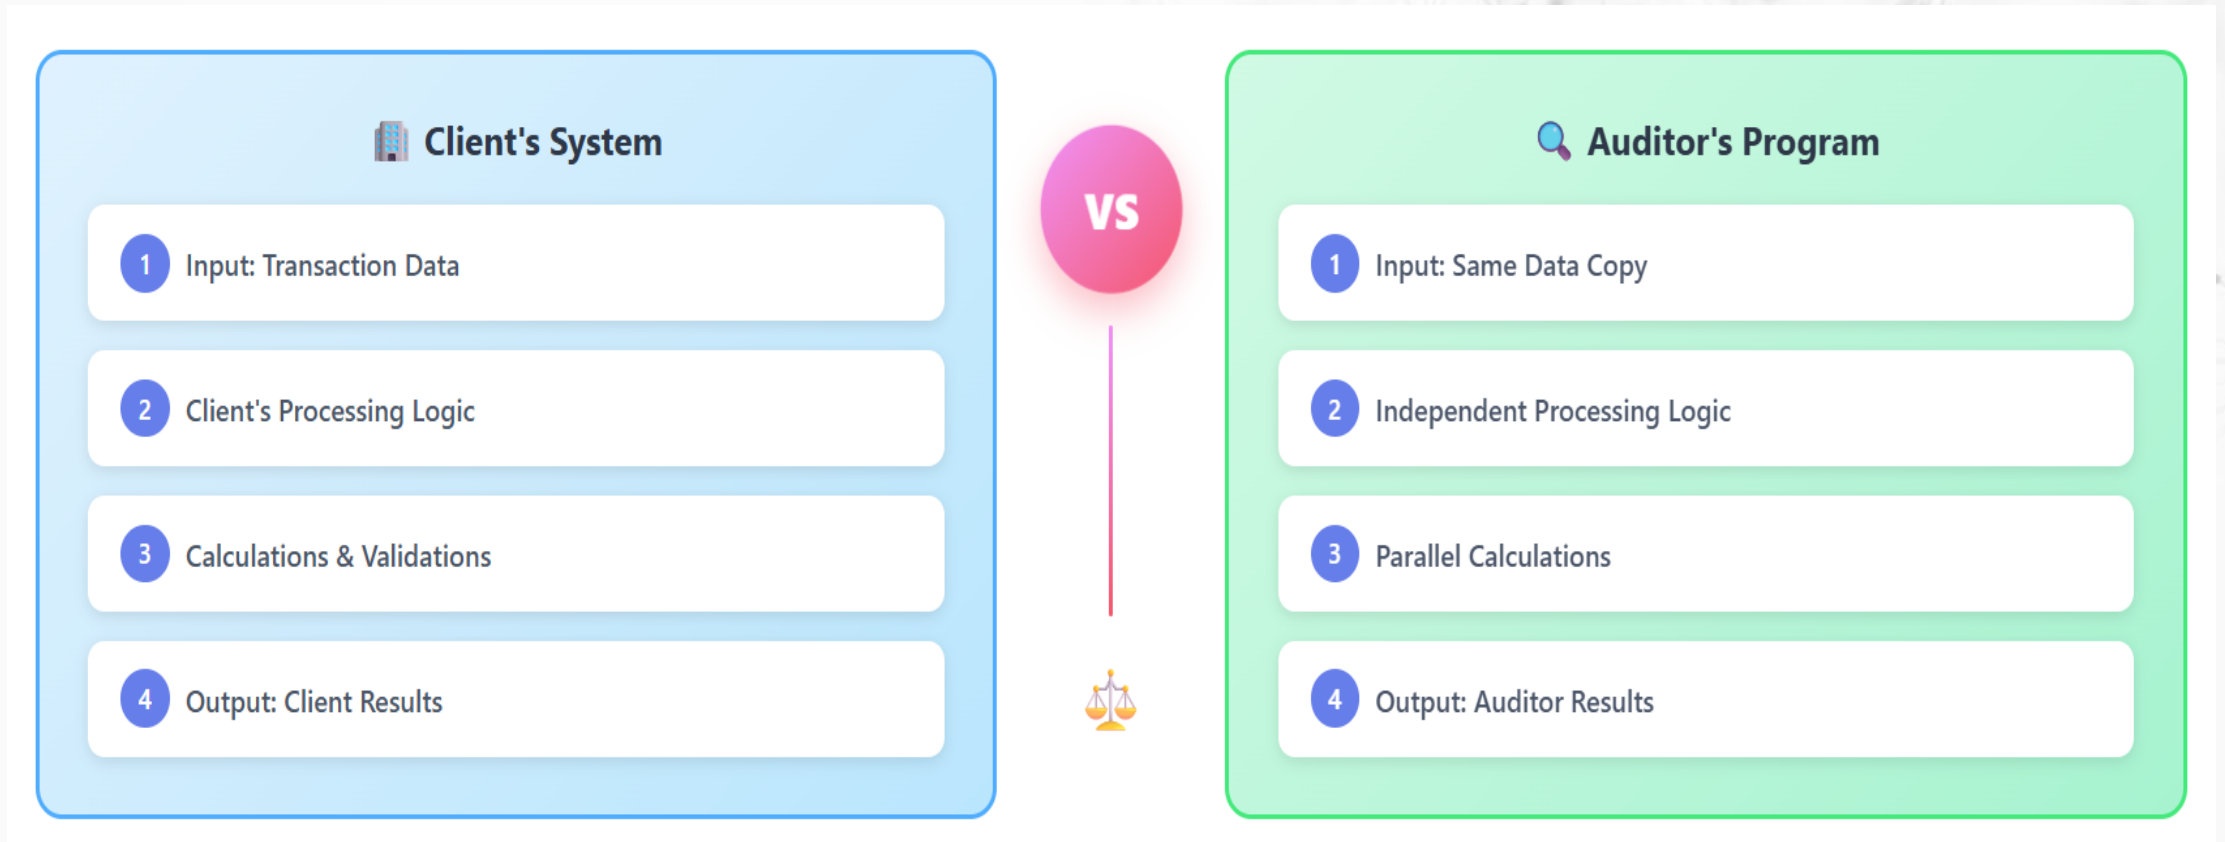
Client's System

1 Input: Transaction Data

2 Client's Processing Logic

3 Calculations & Validations

4 Output: Client Results

VS

Auditor's Program

1 Input: Same Data Copy

2 Independent Processing Logic

3 Parallel Calculations

4 Output: Auditor Results